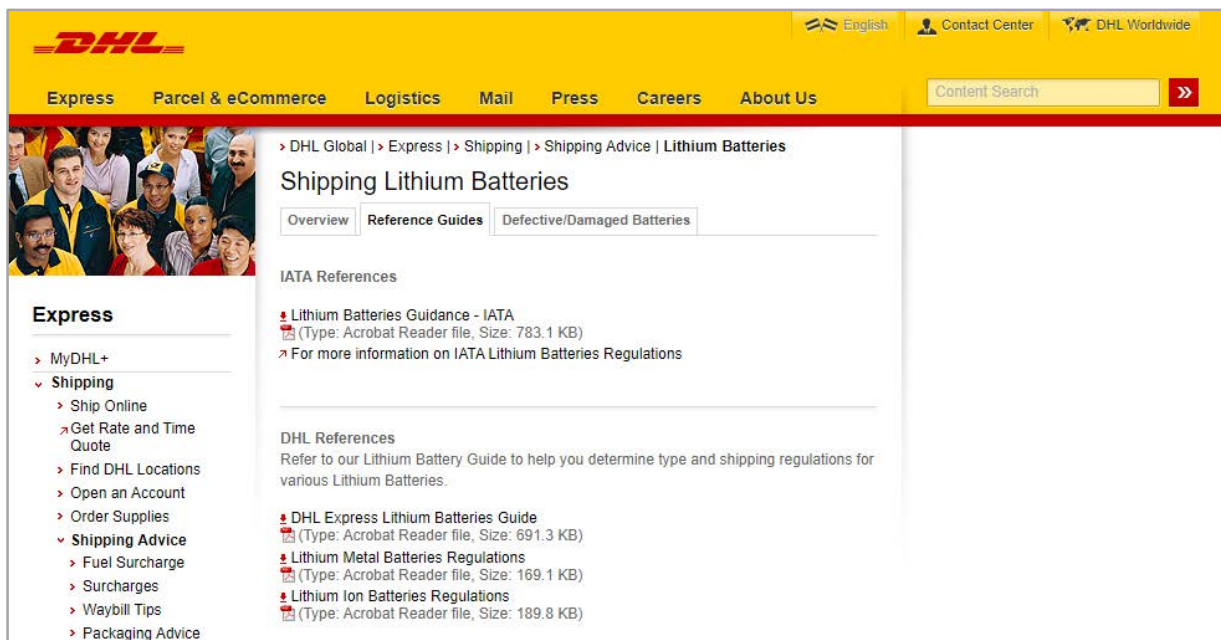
DHL

English | Contact Center | DHL Worldwide

Express | Parcel & eCommerce | Logistics | Mail | Press | Careers | About Us

Content Search »

› DHL Global | › Express | › Shipping | › Shipping Advice | Lithium Batteries

Shipping Lithium Batteries

Overview | Reference Guides | Defective/Damaged Batteries

IATA References

Lithium Batteries Guidance - IATA
(Type: Acrobat Reader file, Size: 783.1 KB)
For more information on IATA Lithium Batteries Regulations

DHL References
Refer to our Lithium Battery Guide to help you determine type and shipping regulations for various Lithium Batteries.

DHL Express Lithium Batteries Guide
(Type: Acrobat Reader file, Size: 691.3 KB)
Lithium Metal Batteries Regulations
(Type: Acrobat Reader file, Size: 169.1 KB)
Lithium Ion Batteries Regulations
(Type: Acrobat Reader file, Size: 189.8 KB)

Express

› MyDHL+
Shipping
› Ship Online
Get Rate and Time Quote
› Find DHL Locations
› Open an Account
› Order Supplies
Shipping Advice
› Fuel Surcharge
› Surcharges
› Waybill Tips
› Packaging Advice